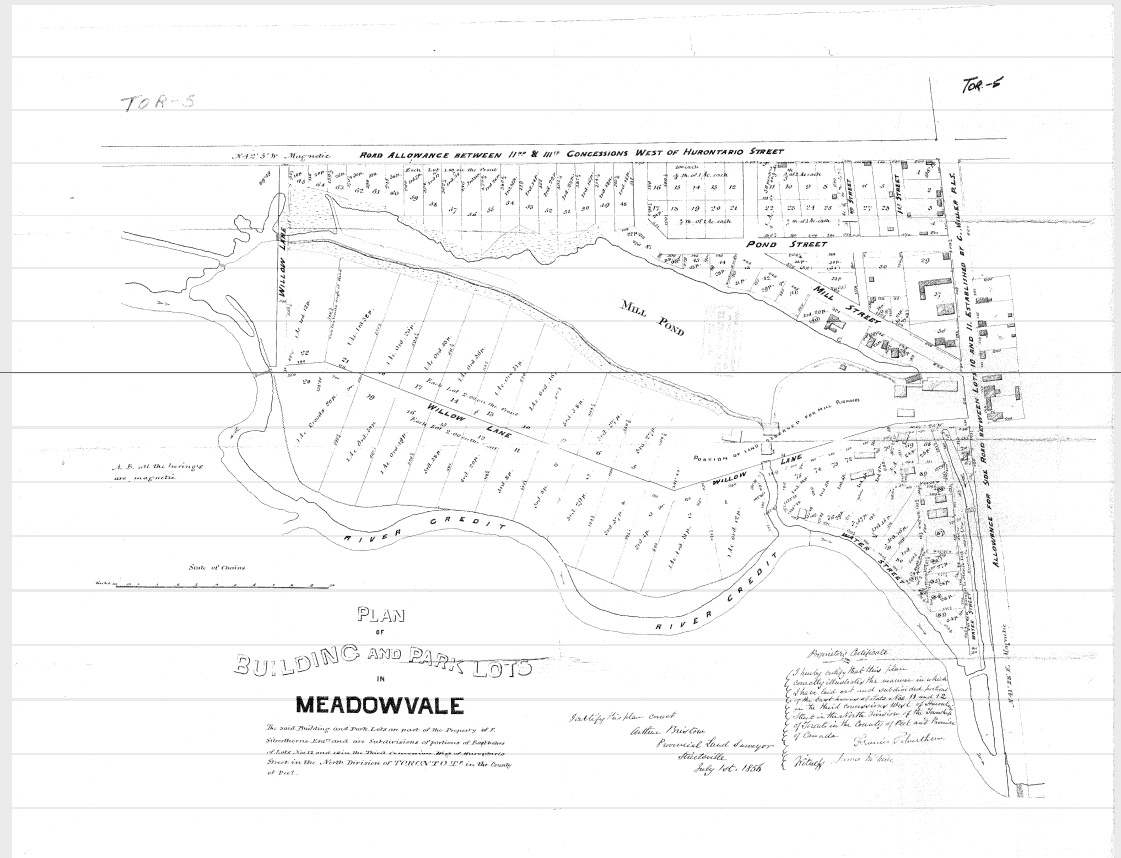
TOR-5

TOR-5

N.42°5'W Magnetic ROAD ALLOWANCE BETWEEN 11TH & 111TH CONCESSIONS WEST OF HURONTARIO STREET

WILLOW LANE

POND STREET

MILL STREET

MILL POND

WILLOW LANE

WILLOW LANE

PORTION OF LAND RESERVED FOR MILL PURPOSES

WATER STREET

RIVER CREDIT

RIVER CREDIT

ALLOWANCE FOR ROAD BETWEEN LOTS 10 AND 11, ESTABLISHED BY C. WILLER P.L.S.

N.41°25'W Magnetic

Each Lot 1 acre in the Pond

Each Lot 2 acres in the Pond

A. B. all the bearings are magnetic

Scale of Chains

PLAN OF BUILDING AND PARK LOTS IN MEADOWVALE

The said Building and Park Lots are part of the Property of F. Silverthorne Esqr and are Subdivisions of portions of East halves of Lots No 11 and 12 in the Third Concession West of Hurontario Street in the North Division of TORONTO Tp in the County of Peel.

I certify this plan correct
Arthur Bristow
Provincial Land Surveyor
Streetsville
July 1st. 1856

Proprietor's Certificate
I hereby certify that this plan correctly illustrates the manner in which I have laid out and subdivided portions of the East halves of Lots Nos 11 and 12 in the Third Concession West of Hurontario Street in the North Division of the Township of Toronto in the County of Peel and Province of Canada.
Francis Silverthorn
Witness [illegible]